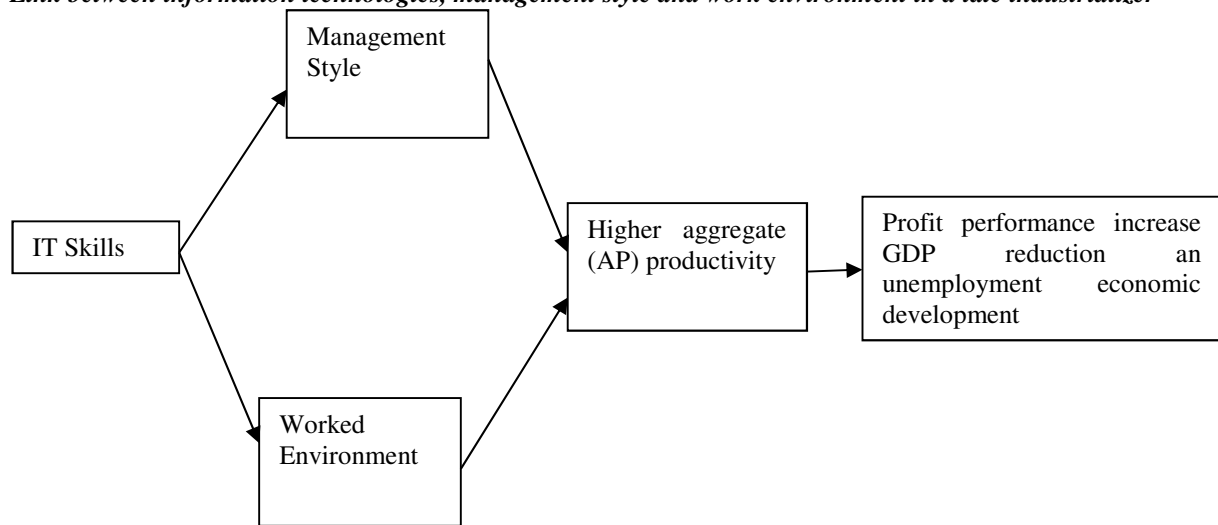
Link between information technologies, management style and work environment in a late industrializer

Management Style

IT Skills

Higher aggregate (AP) productivity

Profit performance increase GDP reduction an unemployment economic development

Worked Environment